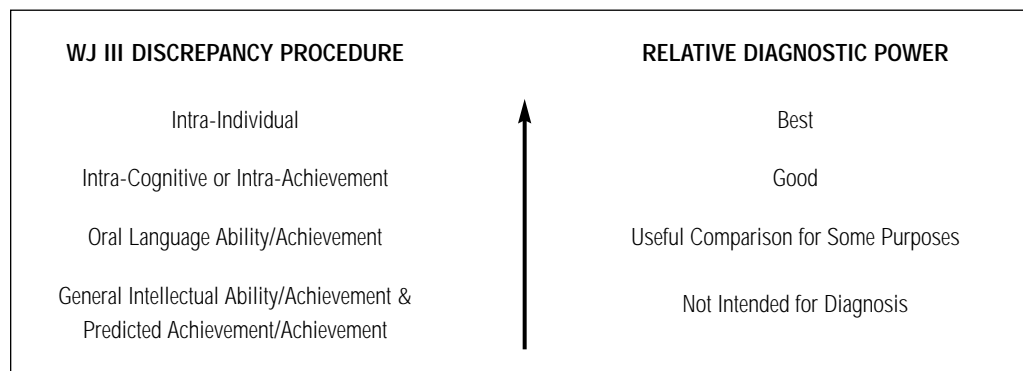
| WJ III DISCREPANCY PROCEDURE | RELATIVE DIAGNOSTIC POWER |
|---|---|
| Intra-Individual | Best |
| Intra-Cognitive or Intra-Achievement | Good |
| Oral Language Ability/Achievement | Useful Comparison for Some Purposes |
| General Intellectual Ability/Achievement & Predicted Achievement/Achievement | Not Intended for Diagnosis |